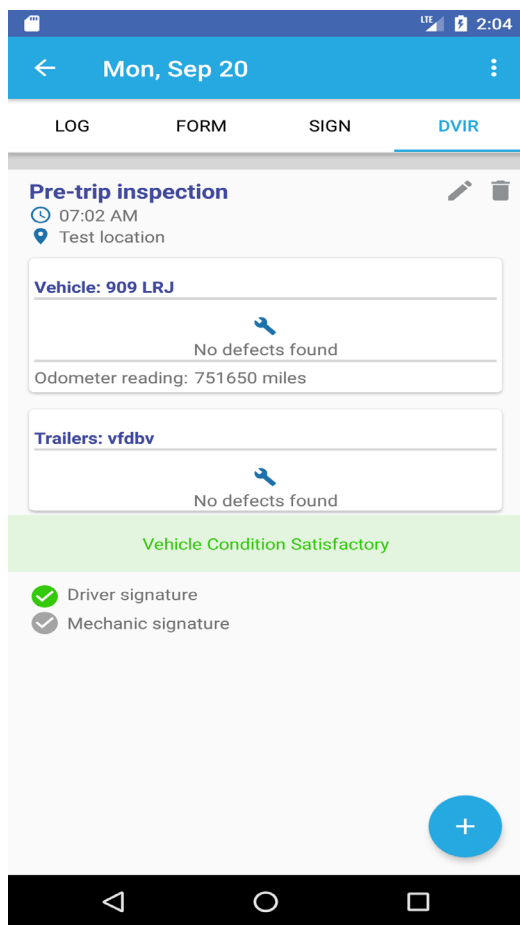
LTE 2:04

Mon, Sep 20

LOG FORM SIGN DVIR

Pre-trip inspection
07:02 AM
Test location

Vehicle: 909 LRJ
No defects found
Odometer reading: 751650 miles

Trailers: vfdbv
No defects found

Vehicle Condition Satisfactory

Driver signature
Mechanic signature

+